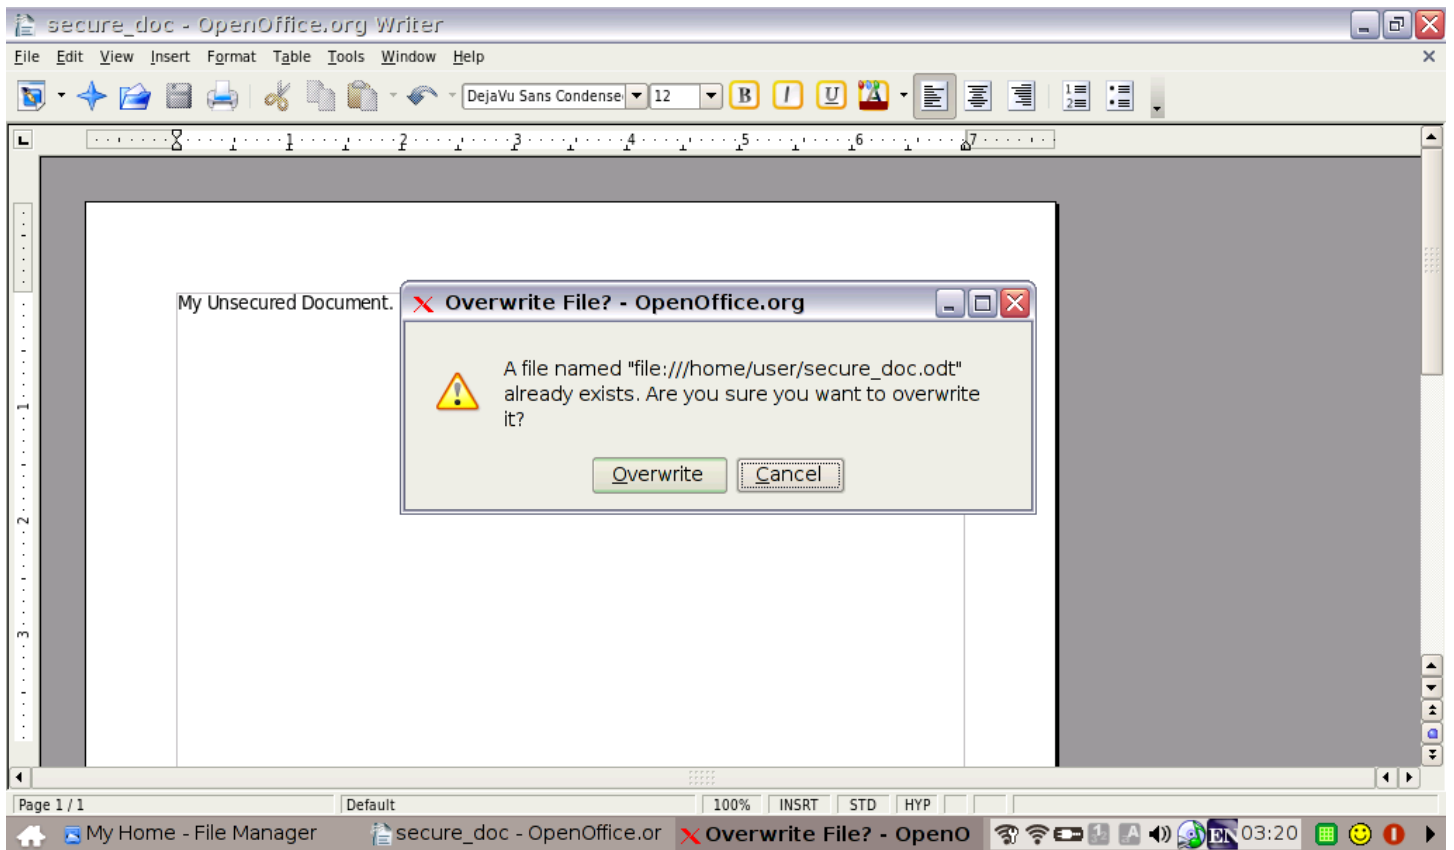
secure_doc - OpenOffice.org Writer

File Edit View Insert Format Table Tools Window Help

DejaVu Sans Condense 12

My Unsecured Document.

Overwrite File? - OpenOffice.org

A file named "file:///home/user/secure_doc.odt" already exists. Are you sure you want to overwrite it?

Overwrite Cancel

Page 1 / 1 Default 100% INSRT STD HYP

My Home - File Manager secure_doc - OpenOffice.or Overwrite File? - OpenO EN 03:20